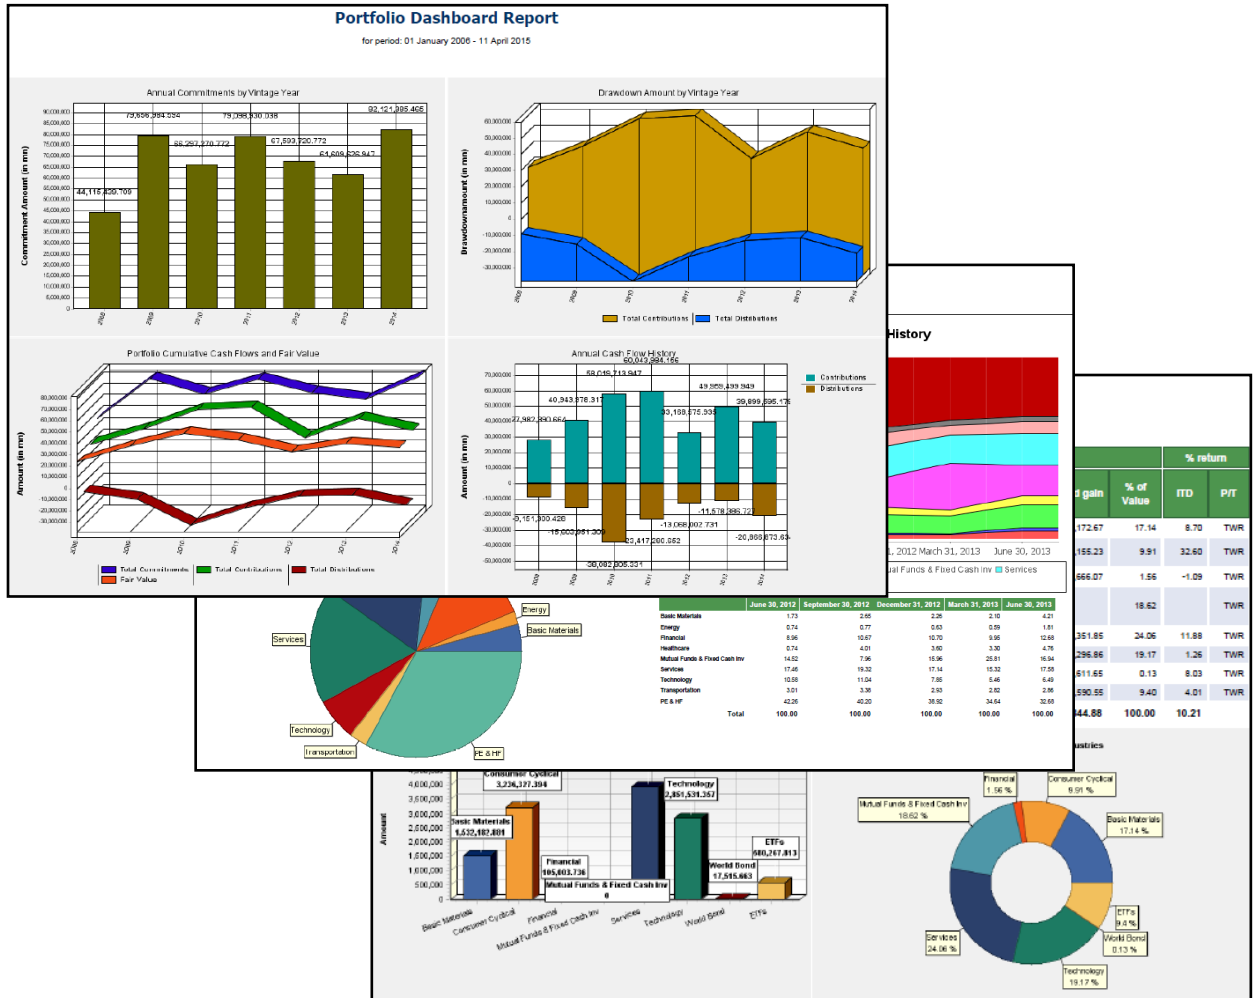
Portfolio Dashboard Report

for period: 01 January 2006 - 11 April 2015

Annual Commitments by Vintage Year

Commitment Amount (in mm)

90,000,000
85,000,000
80,000,000
75,000,000
70,000,000
65,000,000
60,000,000
55,000,000
50,000,000
45,000,000
40,000,000
35,000,000
30,000,000
25,000,000
20,000,000
15,000,000
10,000,000
5,000,000
0

44,115,420.709
79,656,994.534
66,297,270.772
79,098,930.038
67,593,720.772
61,609,526.947
82,121,395.405

2008 2009 2010 2011 2012 2013 2014

Drawdown Amount by Vintage Year

Drawdownamount (in mm)

60,000,000
50,000,000
40,000,000
30,000,000
20,000,000
10,000,000
0
-10,000,000
-20,000,000
-30,000,000

2008 2009 2010 2011 2012 2013 2014

Total Contributions Total Distributions

Portfolio Cumulative Cash Flows and Fair Value

Amount (in mm)

80,000,000
70,000,000
60,000,000
50,000,000
40,000,000
30,000,000
20,000,000
10,000,000
0
-10,000,000
-20,000,000
-30,000,000

2008 2009 2010 2011 2012 2013 2014

Total Commitments Total Contributions Total Distributions Fair Value

Annual Cash Flow History

Amount (in mm)

70,000,000
60,000,000
50,000,000
40,000,000
30,000,000
20,000,000
10,000,000
0
-10,000,000
-20,000,000
-30,000,000
-40,000,000
-50,000,000

27,987,880.664
40,943,878.317
58,018,713.947
60,043,398.156
33,188,875.938
49,959,499.949
39,899,596.179
-9,151,300.428
-15,603,981.309
-22,417,288.852
-38,092,905.331
-13,068,002.731
-11,578,886.727
-20,868,873.634

2008 2009 2010 2011 2012 2013 2014

Contributions
Distributions

History

1, 2012 March 31, 2013 June 30, 2013

ual Funds & Fixed Cash Inv Services

| | % return | | |
|---|---|---|---|
| d gain | % of Value | ITD | P/T |
| .172.67 | 17.14 | 8.70 | TWR |
| .155.23 | 9.91 | 32.60 | TWR |
| .566.07 | 1.56 | -1.09 | TWR |
| | 18.62 | | TWR |
| .351.85 | 24.06 | 11.88 | TWR |
| .296.86 | 19.17 | 1.26 | TWR |
| .511.65 | 0.13 | 8.03 | TWR |
| .590.55 | 9.40 | 4.01 | TWR |
| 344.88 | 100.00 | 10.21 | |

Energy
Basic Materials
Services
Technology
Transportation
PE & HF

| | June 30, 2012 | September 30, 2012 | December 31, 2012 | March 31, 2013 | June 30, 2013 |
|---|---|---|---|---|---|
| Basic Materials | 1.73 | 2.65 | 2.26 | 2.10 | 4.21 |
| Energy | 0.74 | 0.77 | 0.63 | 0.59 | 1.61 |
| Financial | 8.96 | 10.67 | 10.70 | 9.96 | 12.68 |
| Healthcare | 0.74 | 4.01 | 3.60 | 3.30 | 4.76 |
| Mutual Funds & Fixed Cash Inv | 14.52 | 7.96 | 15.96 | 25.81 | 16.94 |
| Services | 17.46 | 19.32 | 17.14 | 15.32 | 17.59 |
| Technology | 10.58 | 11.04 | 7.85 | 5.46 | 6.49 |
| Transportation | 3.01 | 3.36 | 2.93 | 2.82 | 2.86 |
| PE & HF | 42.26 | 40.20 | 38.92 | 34.64 | 32.68 |
| Total | 100.00 | 100.00 | 100.00 | 100.00 | 100.00 |

ustries

Amount

4,000,000
3,500,000
3,000,000
2,500,000
2,000,000
1,500,000
1,000,000
500,000
0

Consumer Cyclical 3,236,377.394
Basic Materials 1,532,182.801
Financial 105,603.736
Mutual Funds & Fixed Cash Inv 0
Technology 2,851,531.357
World Bond 17,515.663
ETFs 680,267.813

Basic Materials Consumer Cyclical Financial Mutual Funds & Fixed Cash Inv Services Technology World Bond ETFs

Financial 1.56 %
Consumer Cyclical 9.91 %
Mutual Funds & Fixed Cash Inv 18.62 %
Basic Materials 17.14 %
ETFs 9.4 %
World Bond 0.13 %
Services 24.06 %
Technology 19.17 %